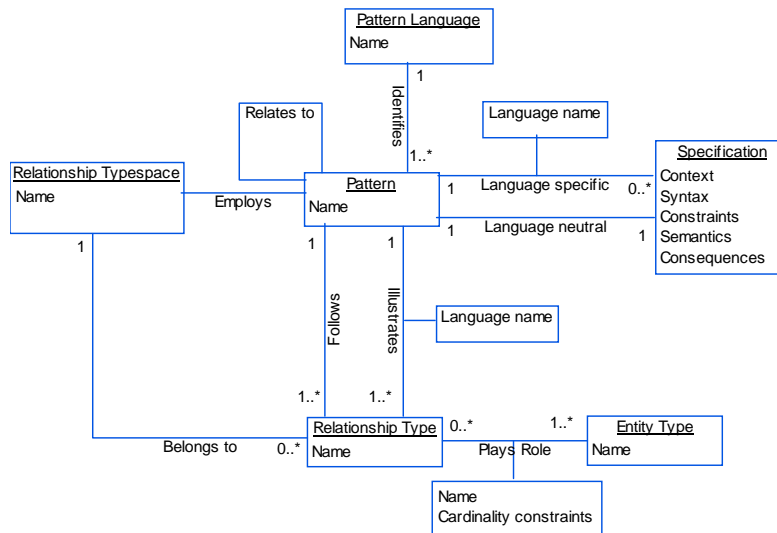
Pattern Language
Name

1
Identifies
1..*

Relates to

Language name

Relationship Typespace
Name

Employs

Pattern
Name

1
Language specific
0..*

1
Language neutral
1

Specification
Context
Syntax
Constraints
Semantics
Consequences

1

1
Follows
1..*

1
Illustrates
1..*

Language name

Belongs to
0..*

Relationship Type
Name

0..*
Plays Role
1..*

Entity Type
Name

Name
Cardinality constraints